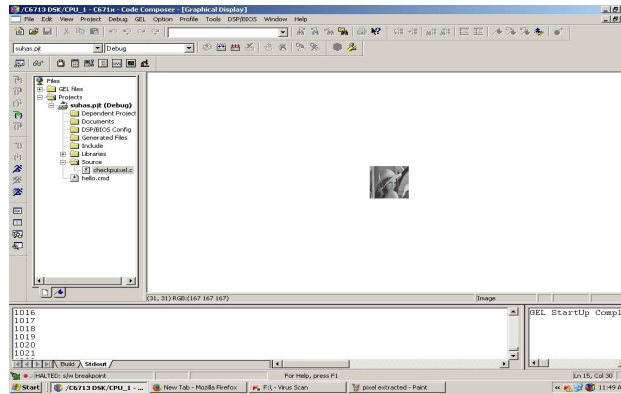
/C6713 DSK/CPU_1 - C671x - Code Composer - [Graphical Display]

File Edit View Project Debug GEL Option Profile Tools DSP/BIOS Window Help

suhas.pjt

Debug

Files
GEL files
Projects
suhas.pjt (Debug)
Dependent Project
Documents
DSP/BIOS Config
Generated Files
Include
Libraries
Source
checkpixel.c
hello.cmd

(31, 31) RGB:(167 167 167)

Image

1016
1017
1018
1019
1020
1021

Build Stdout

GEL StartUp Compl

HALTED: s/w breakpoint

For Help, press F1

Ln 15, Col 30

Start

/C6713 DSK/CPU_1 - ...

New Tab - Mozilla Firefox

F:\ - Virus Scan

pixel extracted - Paint

11:49 A